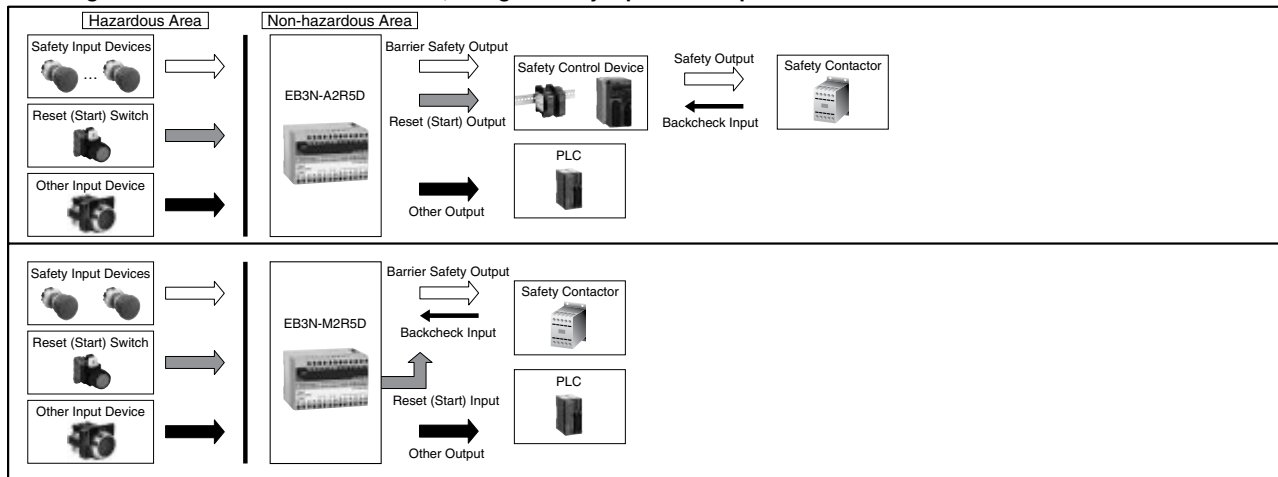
Hazardous Area
Non-hazardous Area

Safety Input Devices
...
Reset (Start) Switch
Other Input Device
EB3N-A2R5D
Barrier Safety Output
Reset (Start) Output
Other Output
Safety Control Device
Safety Output
Backcheck Input
Safety Contactor
PLC

Safety Input Devices
Reset (Start) Switch
Other Input Device
EB3N-M2R5D
Barrier Safety Output
Backcheck Input
Reset (Start) Input
Other Output
Safety Contactor
PLC